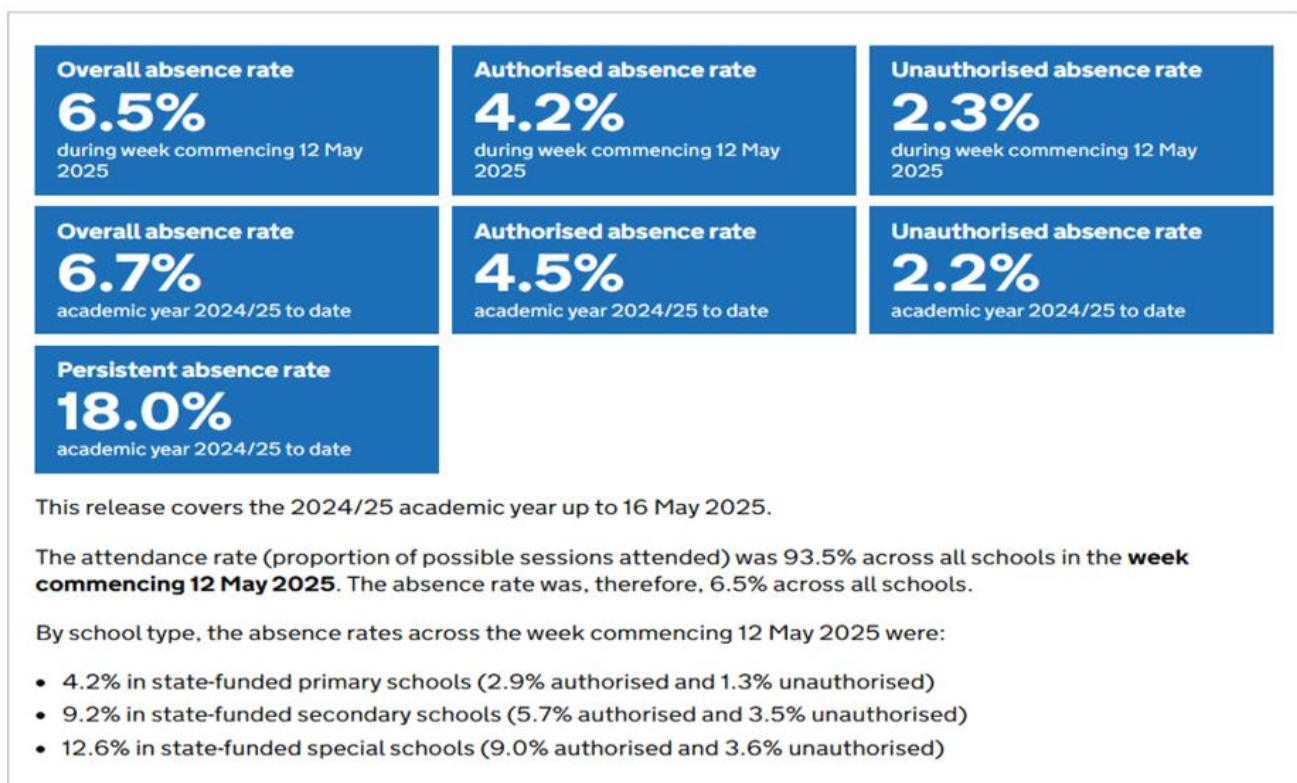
Overall absence rate
6.5%
during week commencing 12 May 2025

Authorised absence rate
4.2%
during week commencing 12 May 2025

Unauthorised absence rate
2.3%
during week commencing 12 May 2025

Overall absence rate
6.7%
academic year 2024/25 to date

Authorised absence rate
4.5%
academic year 2024/25 to date

Unauthorised absence rate
2.2%
academic year 2024/25 to date

Persistent absence rate
18.0%
academic year 2024/25 to date

This release covers the 2024/25 academic year up to 16 May 2025.

The attendance rate (proportion of possible sessions attended) was 93.5% across all schools in the **week commencing 12 May 2025**. The absence rate was, therefore, 6.5% across all schools.

By school type, the absence rates across the week commencing 12 May 2025 were:

- 4.2% in state-funded primary schools (2.9% authorised and 1.3% unauthorised)
- 9.2% in state-funded secondary schools (5.7% authorised and 3.5% unauthorised)
- 12.6% in state-funded special schools (9.0% authorised and 3.6% unauthorised)